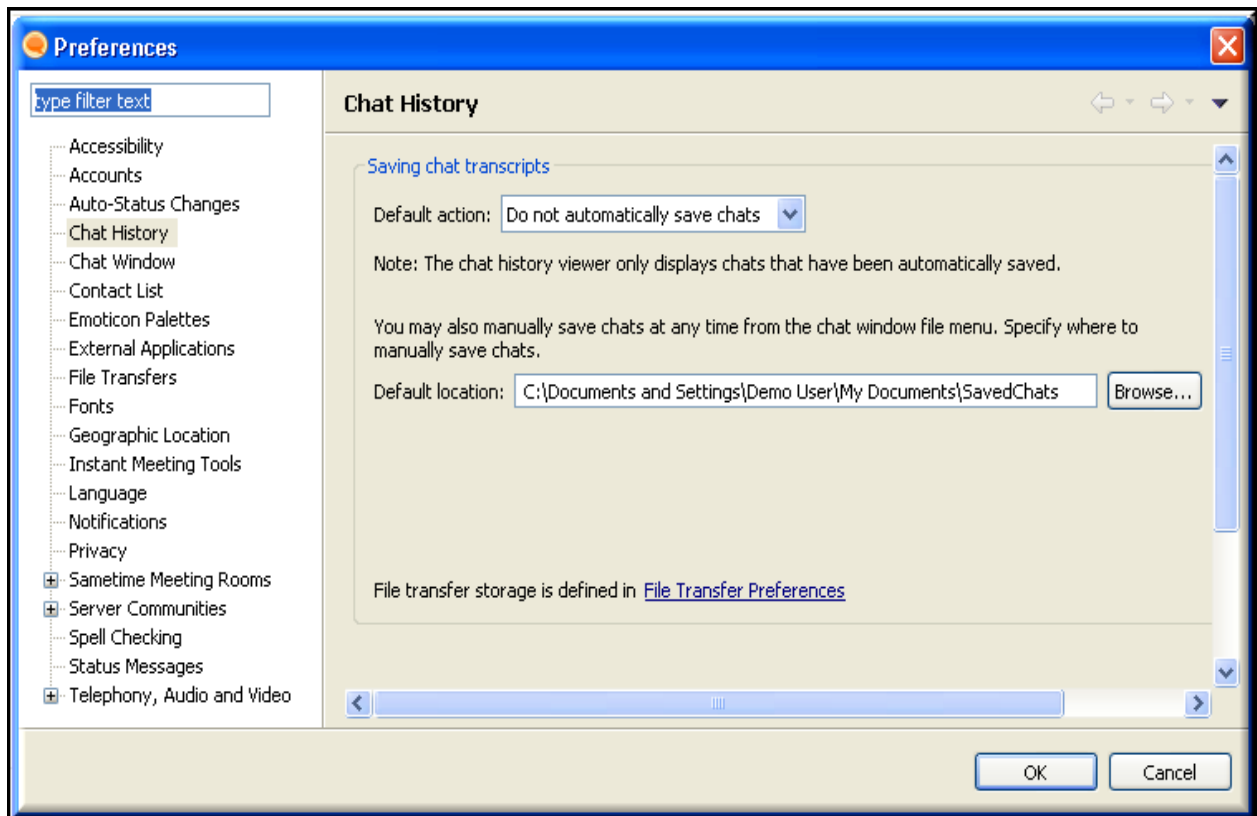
Preferences

type filter text

Accessibility
Accounts
Auto-Status Changes
Chat History
Chat Window
Contact List
Emoticon Palettes
External Applications
File Transfers
Fonts
Geographic Location
Instant Meeting Tools
Language
Notifications
Privacy
Sametime Meeting Rooms
Server Communities
Spell Checking
Status Messages
Telephony, Audio and Video

Chat History

Saving chat transcripts

Default action: Do not automatically save chats

Note: The chat history viewer only displays chats that have been automatically saved.

You may also manually save chats at any time from the chat window file menu. Specify where to manually save chats.

Default location: C:\Documents and Settings\Demo User\My Documents\SavedChats Browse...

File transfer storage is defined in File Transfer Preferences

OK Cancel